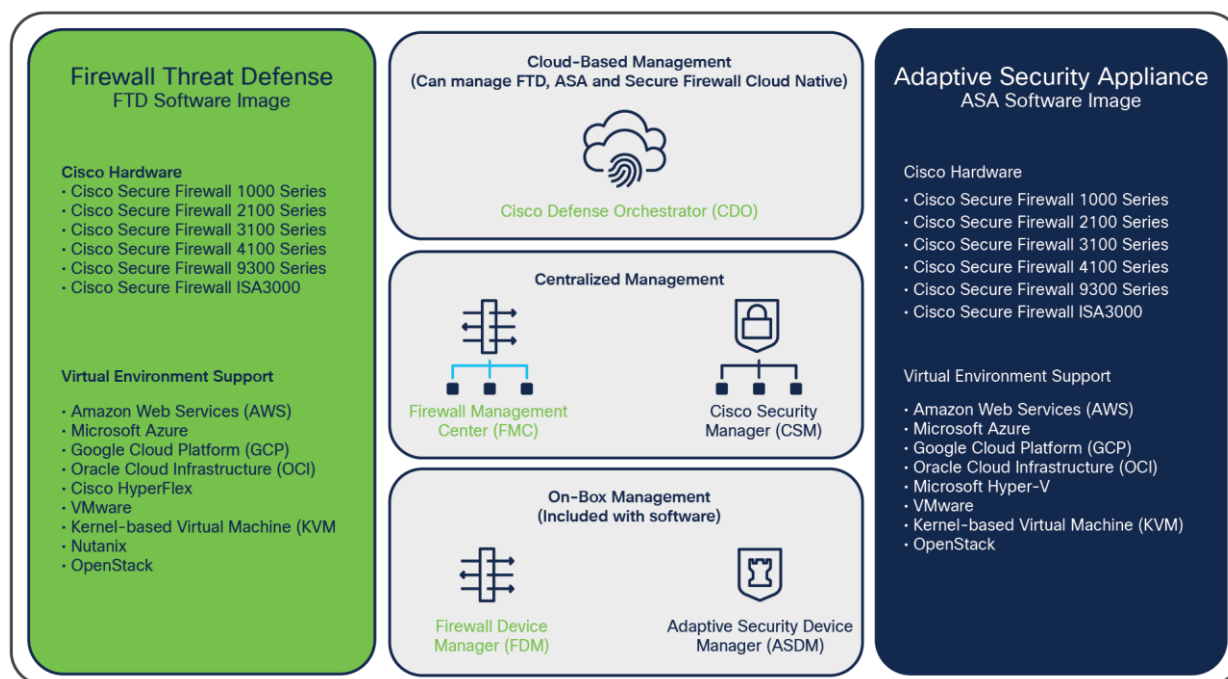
Firewall Threat Defense
FTD Software Image

Cisco Hardware
- Cisco Secure Firewall 1000 Series
- Cisco Secure Firewall 2100 Series
- Cisco Secure Firewall 3100 Series
- Cisco Secure Firewall 4100 Series
- Cisco Secure Firewall 9300 Series
- Cisco Secure Firewall ISA3000

Virtual Environment Support
- Amazon Web Services (AWS)
- Microsoft Azure
- Google Cloud Platform (GCP)
- Oracle Cloud Infrastructure (OCI)
- Cisco HyperFlex
- VMware
- Kernel-based Virtual Machine (KVM
- Nutanix
- OpenStack

Cloud-Based Management
(Can manage FTD, ASA and Secure Firewall Cloud Native)

Cisco Defense Orchestrator (CDO)

Centralized Management

Firewall Management Center (FMC)

Cisco Security Manager (CSM)

On-Box Management
(Included with software)

Firewall Device Manager (FDM)

Adaptive Security Device Manager (ASDM)

Adaptive Security Appliance
ASA Software Image

Cisco Hardware
- Cisco Secure Firewall 1000 Series
- Cisco Secure Firewall 2100 Series
- Cisco Secure Firewall 3100 Series
- Cisco Secure Firewall 4100 Series
- Cisco Secure Firewall 9300 Series
- Cisco Secure Firewall ISA3000

Virtual Environment Support
- Amazon Web Services (AWS)
- Microsoft Azure
- Google Cloud Platform (GCP)
- Oracle Cloud Infrastructure (OCI)
- Microsoft Hyper-V
- VMware
- Kernel-based Virtual Machine (KVM)
- OpenStack